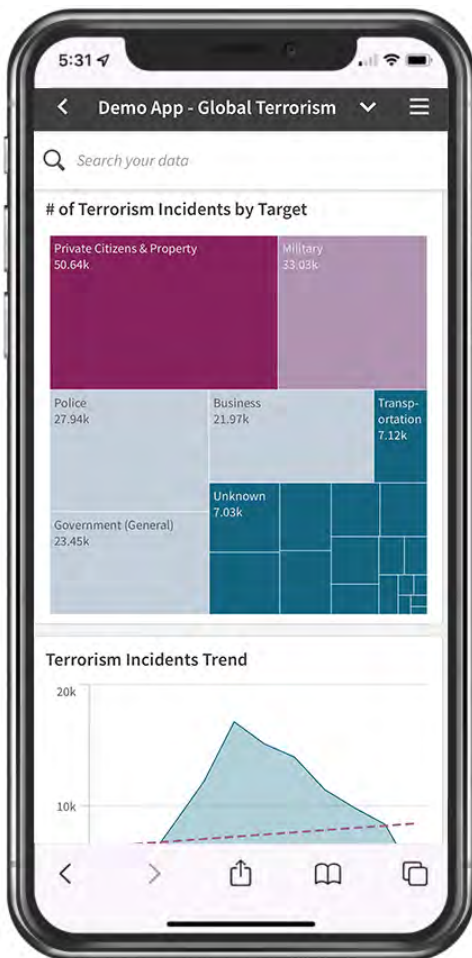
5:31

Demo App - Global Terrorism

Search your data

# of Terrorism Incidents by Target

Private Citizens & Property
50.64k

Military
33.03k

Police
27.94k

Business
21.97k

Transportation
7.12k

Unknown
7.03k

Government (General)
23.45k

Terrorism Incidents Trend

20k

10k